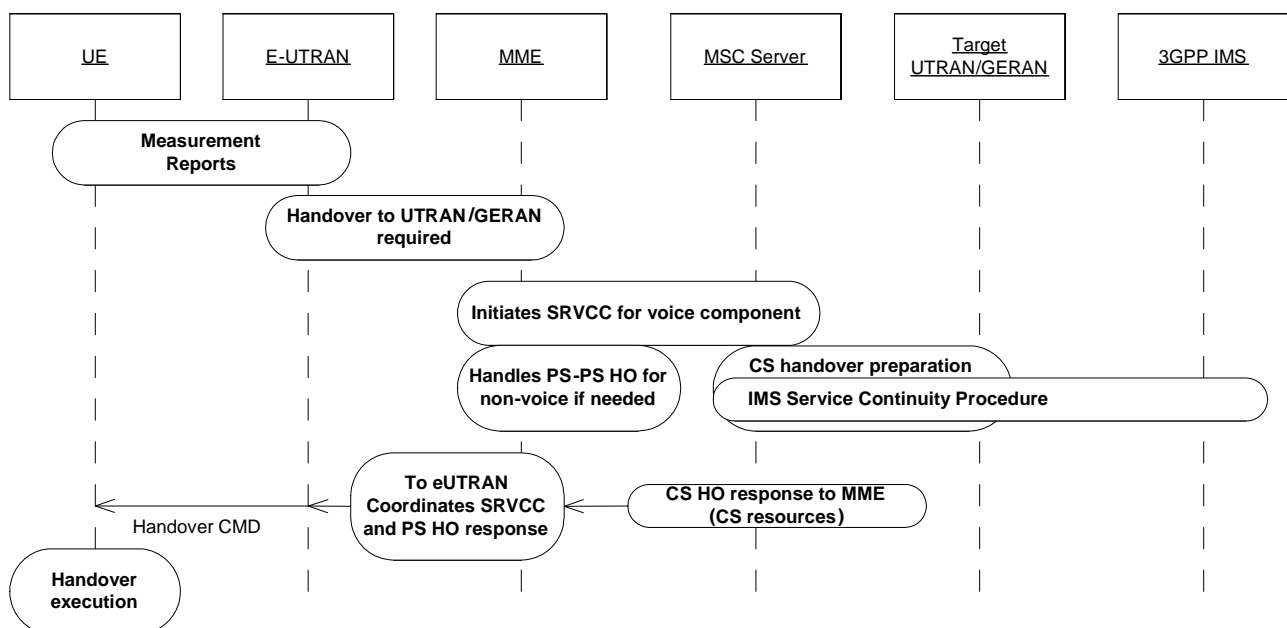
UE

E-UTRAN

MME

MSC Server

Target UTRAN/GERAN

3GPP IMS

Measurement Reports

Handover to UTRAN/GERAN required

Initiates SRVCC for voice component

Handles PS-PS HO for non-voice if needed

CS handover preparation

IMS Service Continuity Procedure

To eUTRAN Coordinates SRVCC and PS HO response

CS HO response to MME (CS resources)

Handover CMD

Handover execution